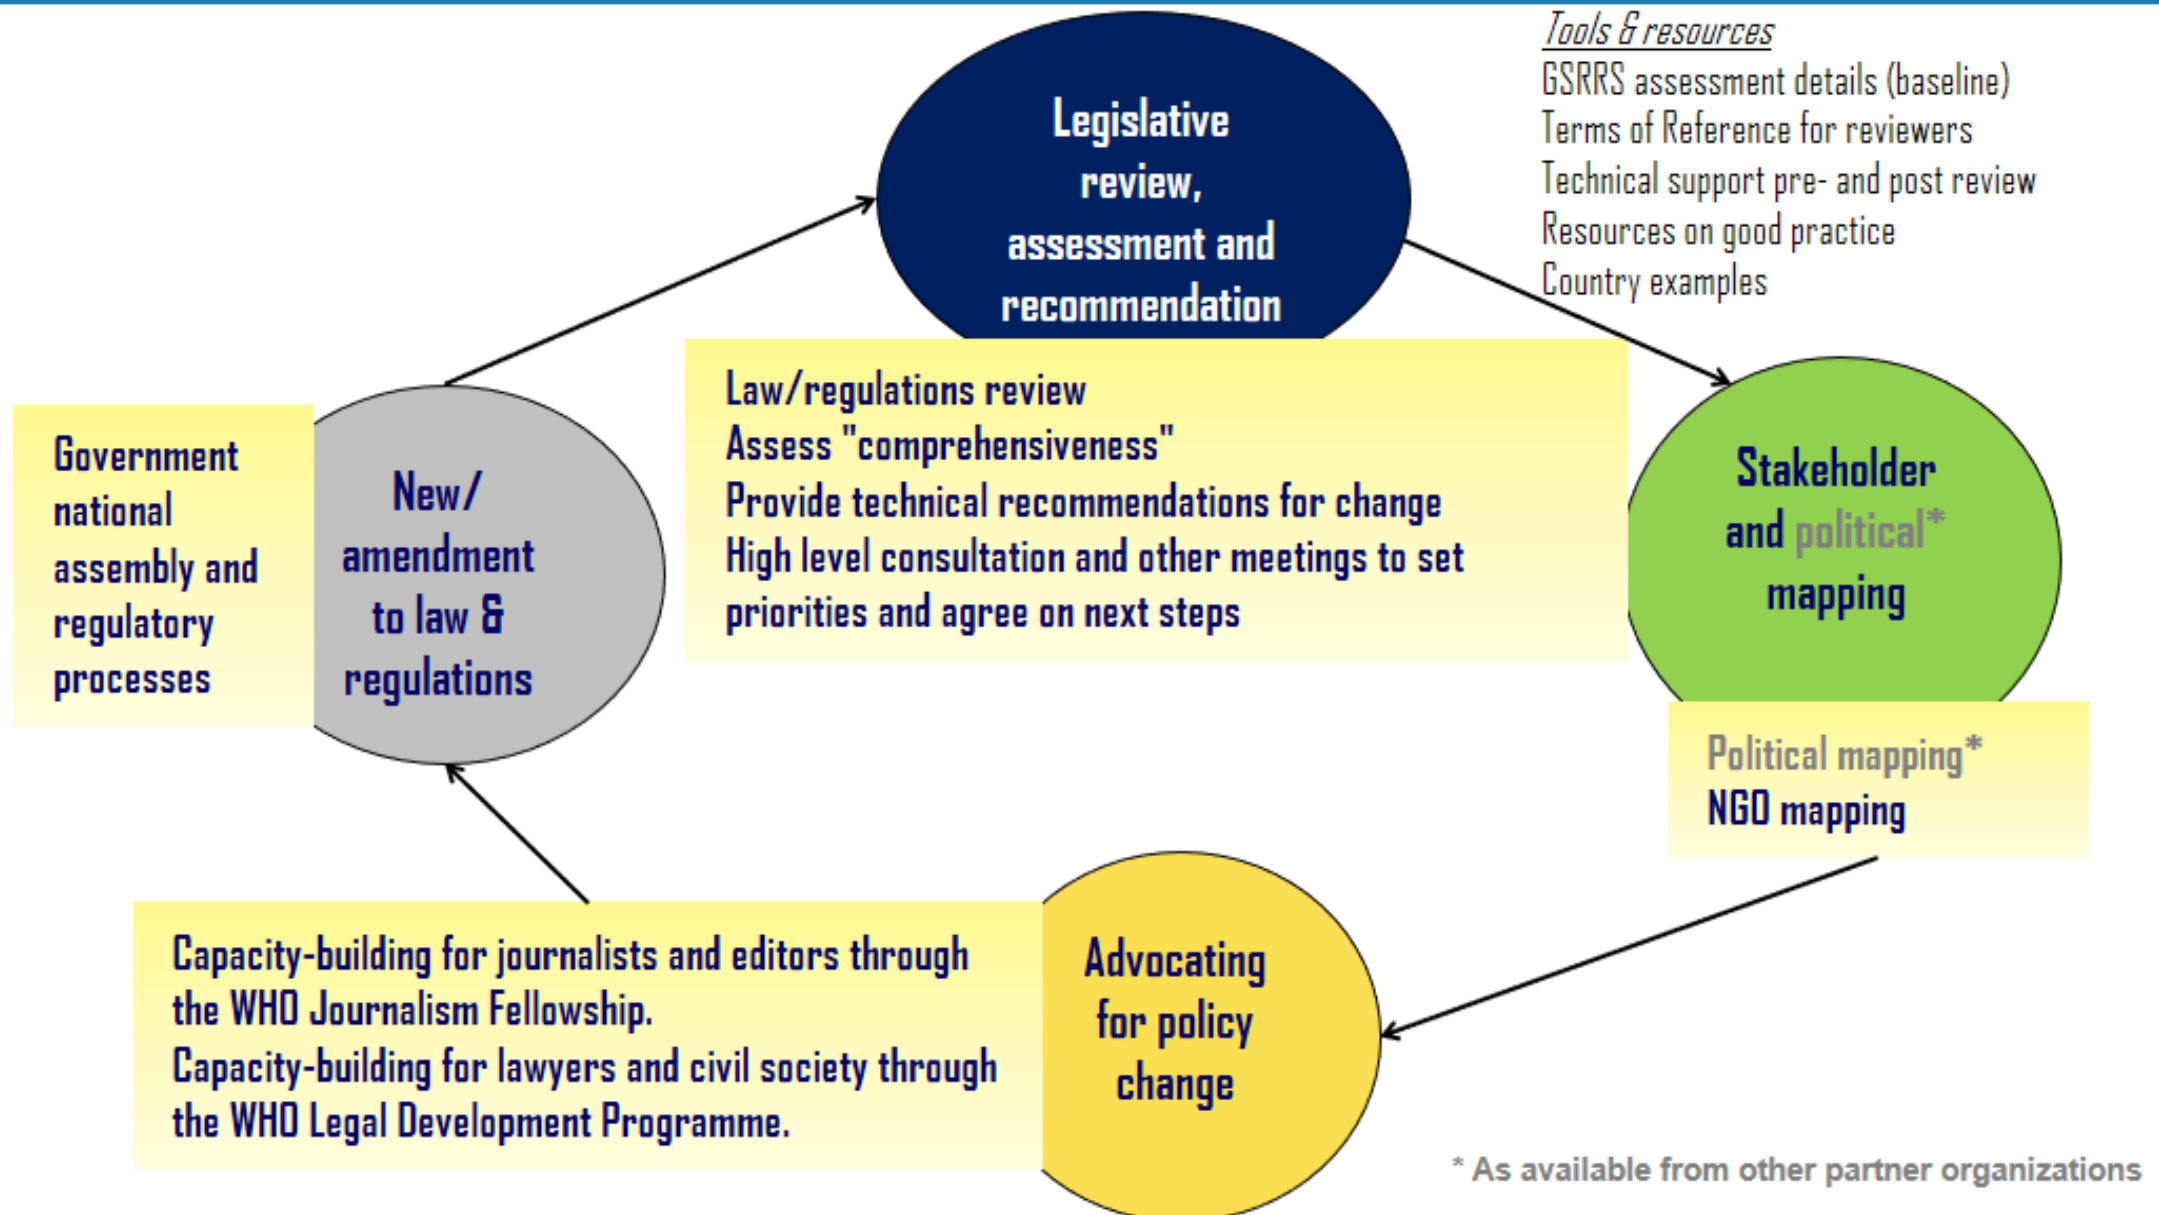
Tools & resources
GSRRS assessment details (baseline)
Terms of Reference for reviewers
Technical support pre- and post review
Resources on good practice
Country examples

Legislative review, assessment and recommendation

Law/regulations review
Assess "comprehensiveness"
Provide technical recommendations for change
High level consultation and other meetings to set priorities and agree on next steps

Stakeholder and political* mapping

Political mapping*
NGO mapping

Advocating for policy change

Capacity-building for journalists and editors through the WHO Journalism Fellowship.
Capacity-building for lawyers and civil society through the WHO Legal Development Programme.

New/ amendment to law & regulations

Government national assembly and regulatory processes

* As available from other partner organizations